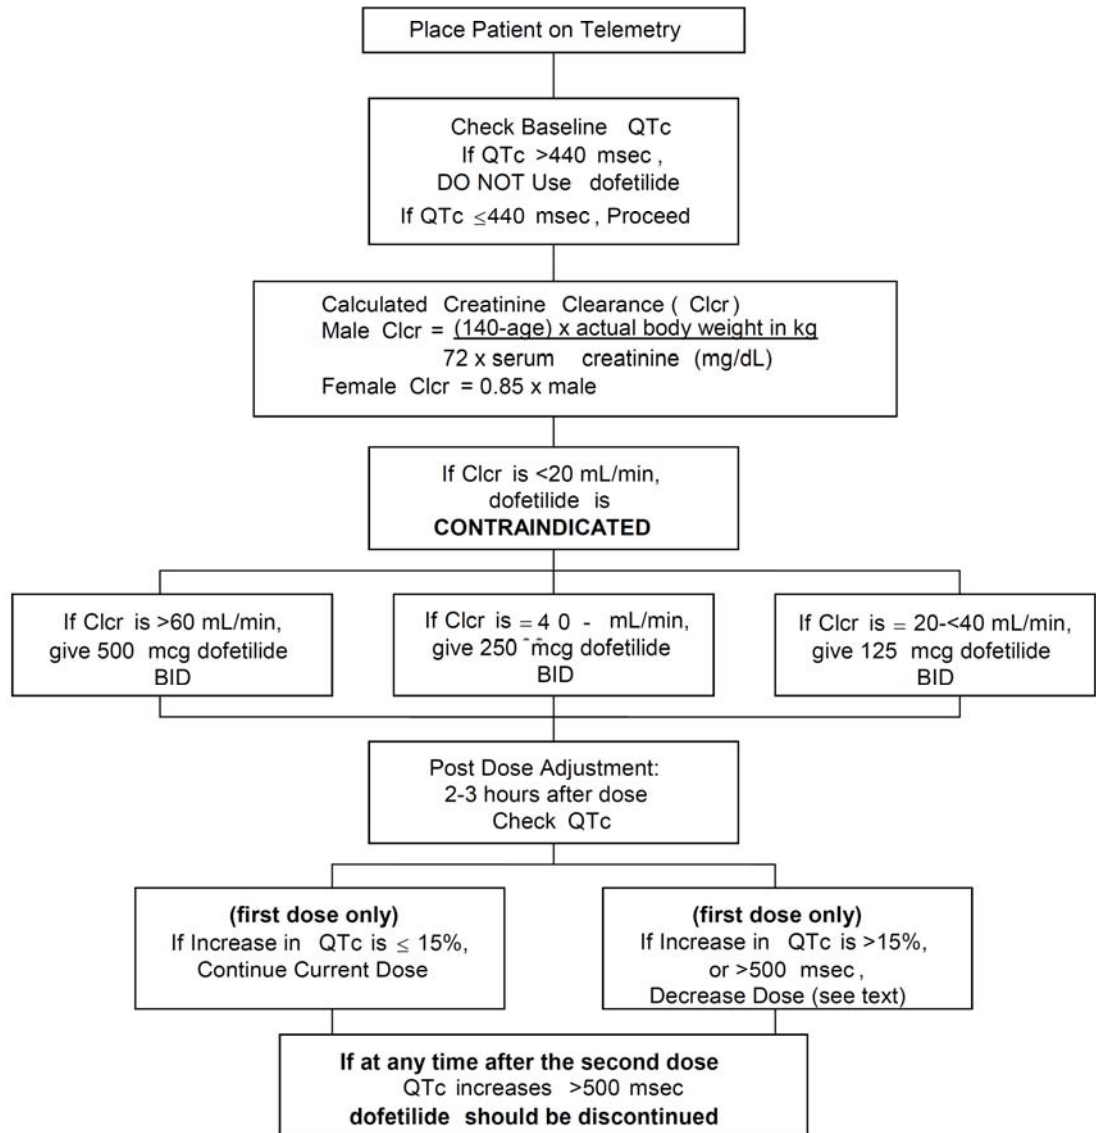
Place Patient on Telemetry

Check Baseline QTc
If QTc >440 msec,
DO NOT Use dofetilide
If QTc $\leq$440 msec, Proceed

Calculated Creatinine Clearance (Clcr)
Male Clcr = $\frac{(140\text{-age}) \times \text{actual body weight in kg}}{72 \times \text{serum creatinine (mg/dL)}}$
Female Clcr = 0.85 x male

If Clcr is <20 mL/min,
dofetilide is
CONTRAINDICATED

If Clcr is >60 mL/min,
give 500 mcg dofetilide
BID

If Clcr is = 4 0 - mL/min,
give 250 mcg dofetilide
BID

If Clcr is = 20-<40 mL/min,
give 125 mcg dofetilide
BID

Post Dose Adjustment:
2-3 hours after dose
Check QTc

(first dose only)
If Increase in QTc is $\leq$ 15%,
Continue Current Dose

(first dose only)
If Increase in QTc is >15%,
or >500 msec,
Decrease Dose (see text)

If at any time after the second dose
QTc increases >500 msec
dofetilide should be discontinued